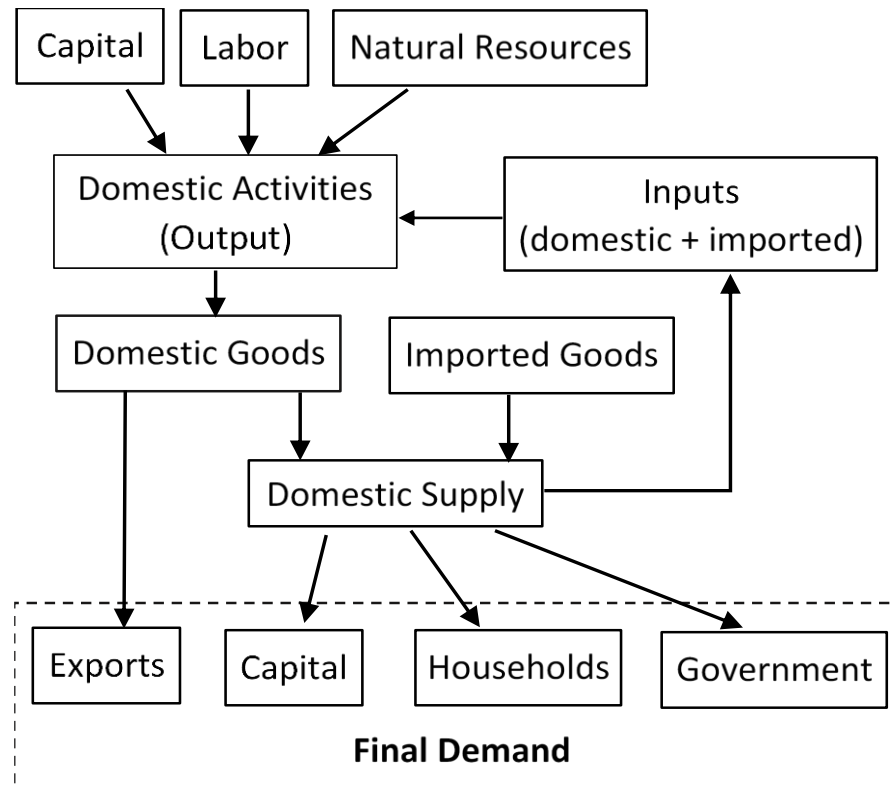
Capital

Labor

Natural Resources

Domestic Activities (Output)

Inputs (domestic + imported)

Domestic Goods

Imported Goods

Domestic Supply

Exports

Capital

Households

Government

**Final Demand**